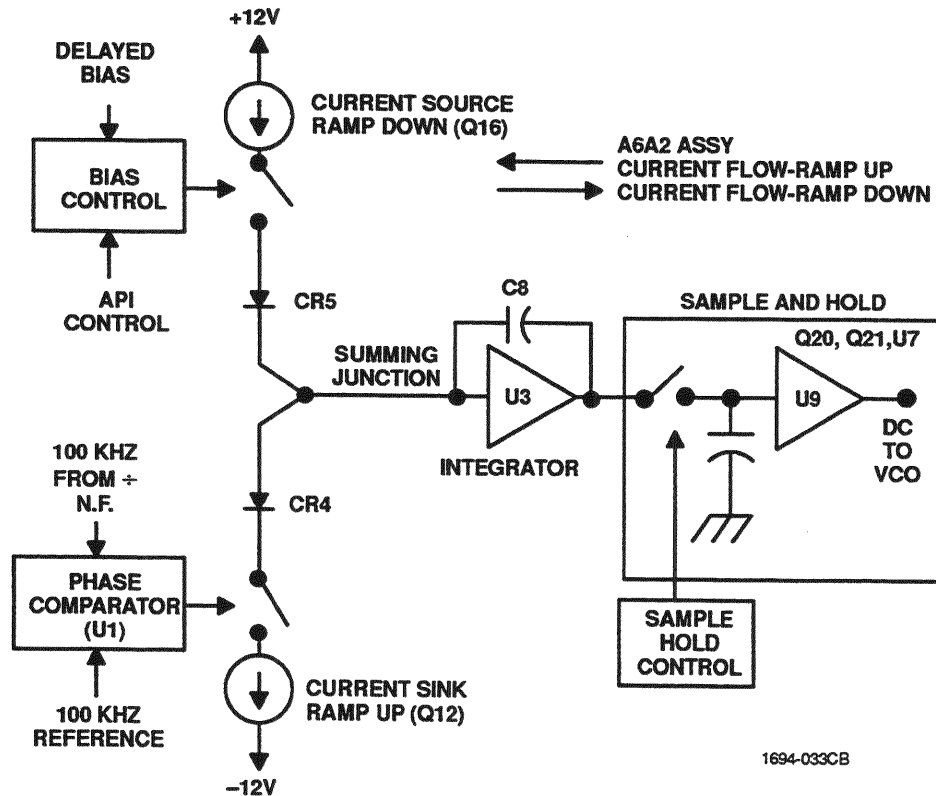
+12V

DELAYED BIAS

CURRENT SOURCE RAMP DOWN (Q16)

BIAS CONTROL

A6A2 ASSY
CURRENT FLOW-RAMP UP
CURRENT FLOW-RAMP DOWN

API CONTROL

CR5

C8

SAMPLE AND HOLD

Q20, Q21,U7

SUMMING JUNCTION

U3

U9

DC TO VCO

INTEGRATOR

100 KHZ FROM ÷ N.F.

CR4

PHASE COMPARATOR (U1)

SAMPLE HOLD CONTROL

100 KHZ REFERENCE

CURRENT SINK RAMP UP (Q12)

–12V

1694-033CB